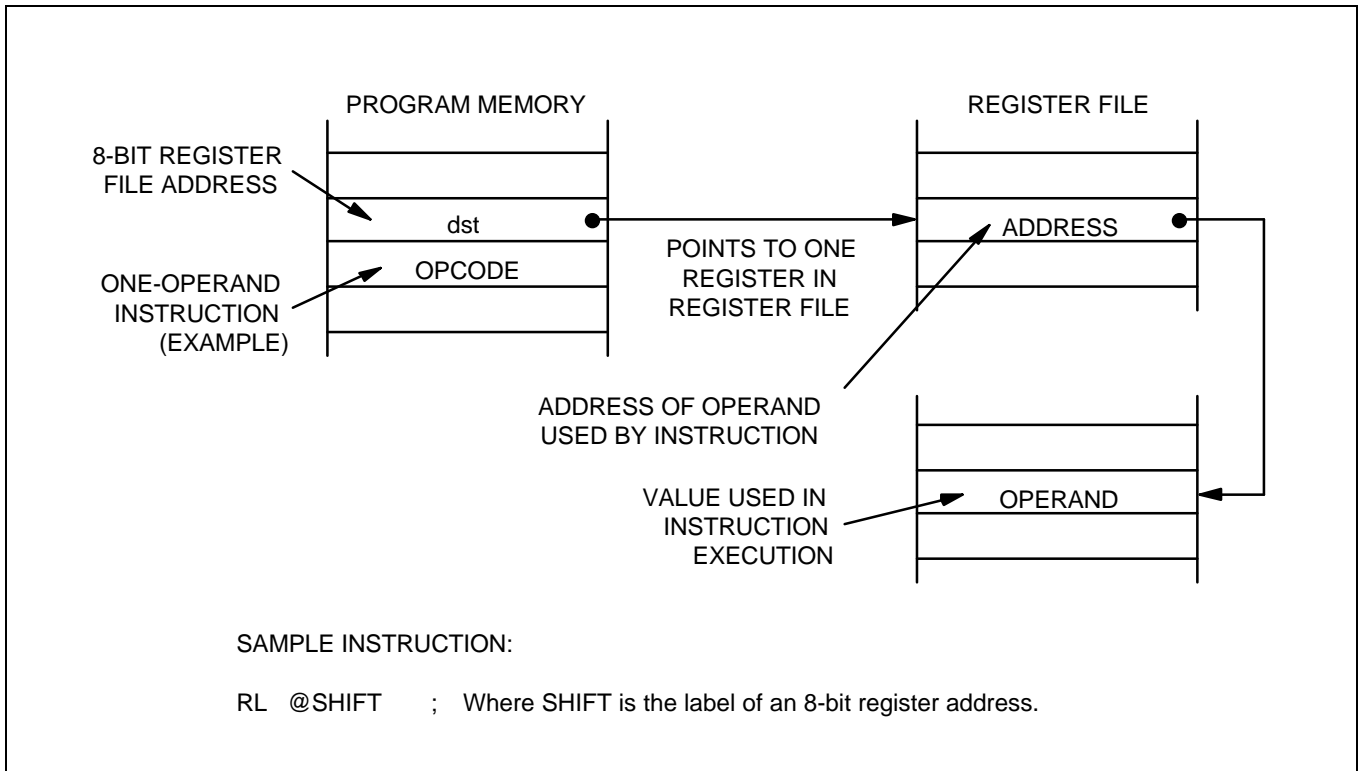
PROGRAM MEMORY

8-BIT REGISTER FILE ADDRESS

dst

ONE-OPERAND INSTRUCTION (EXAMPLE)

OPCODE

POINTS TO ONE REGISTER IN REGISTER FILE

REGISTER FILE

ADDRESS

ADDRESS OF OPERAND USED BY INSTRUCTION

VALUE USED IN INSTRUCTION EXECUTION

OPERAND

SAMPLE INSTRUCTION:

RL @SHIFT ; Where SHIFT is the label of an 8-bit register address.